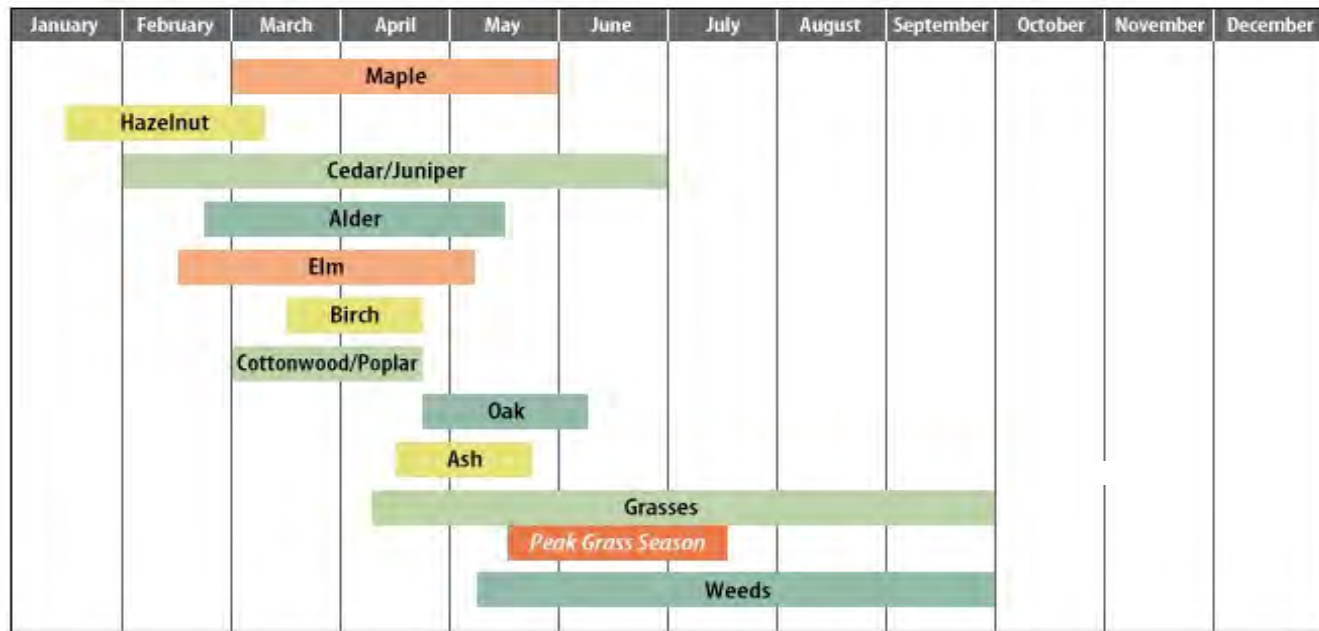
January February March April May June July August September October November December

Maple

Hazelnut

Cedar/Juniper

Alder

Elm

Birch

Cottonwood/Poplar

Oak

Ash

Grasses

Peak Grass Season

Weeds